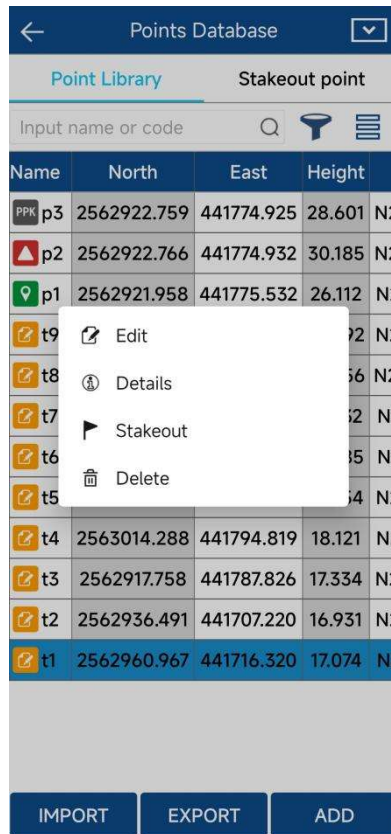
Points Database

Point Library | Stakeout point

Input name or code

| Name | North | East | Height | |
|---|---|---|---|---|
| PPK p3 | 2562922.759 | 441774.925 | 28.601 | N2 |
| p2 | 2562922.766 | 441774.932 | 30.185 | N2 |
| p1 | 2562921.958 | 441775.532 | 26.112 | N |
| t9 | | | 92 | N |
| t8 | | | 56 | N2 |
| t7 | | | 52 | N |
| t6 | | | 35 | N |
| t5 | | | 54 | N |
| t4 | 2563014.288 | 441794.819 | 18.121 | N |
| t3 | 2562917.758 | 441787.826 | 17.334 | N |
| t2 | 2562936.491 | 441707.220 | 16.931 | N |
| t1 | 2562960.967 | 441716.320 | 17.074 | N |

Edit
Details
Stakeout
Delete

IMPORT EXPORT ADD